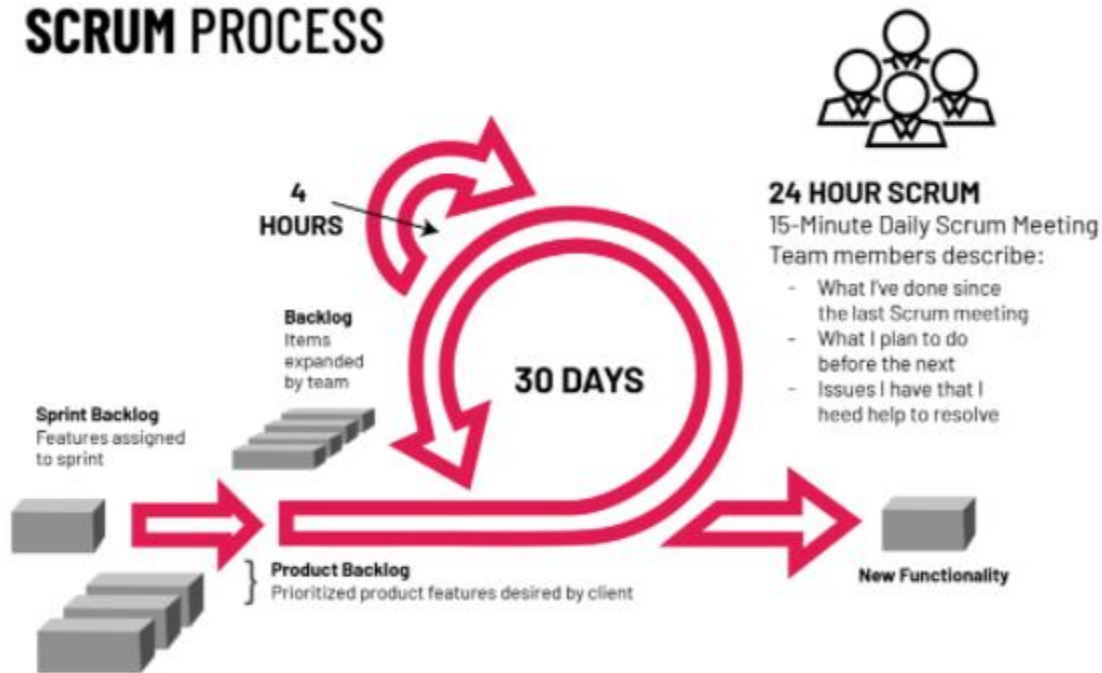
SCRUM PROCESS

4 HOURS

24 HOUR SCRUM
15-Minute Daily Scrum Meeting
Team members describe:
- What I've done since the last Scrum meeting
- What I plan to do before the next
- Issues I have that I heed help to resolve

Backlog
Items expanded by team

30 DAYS

Sprint Backlog
Features assigned to sprint

Product Backlog
Prioritized product features desired by client

New Functionality